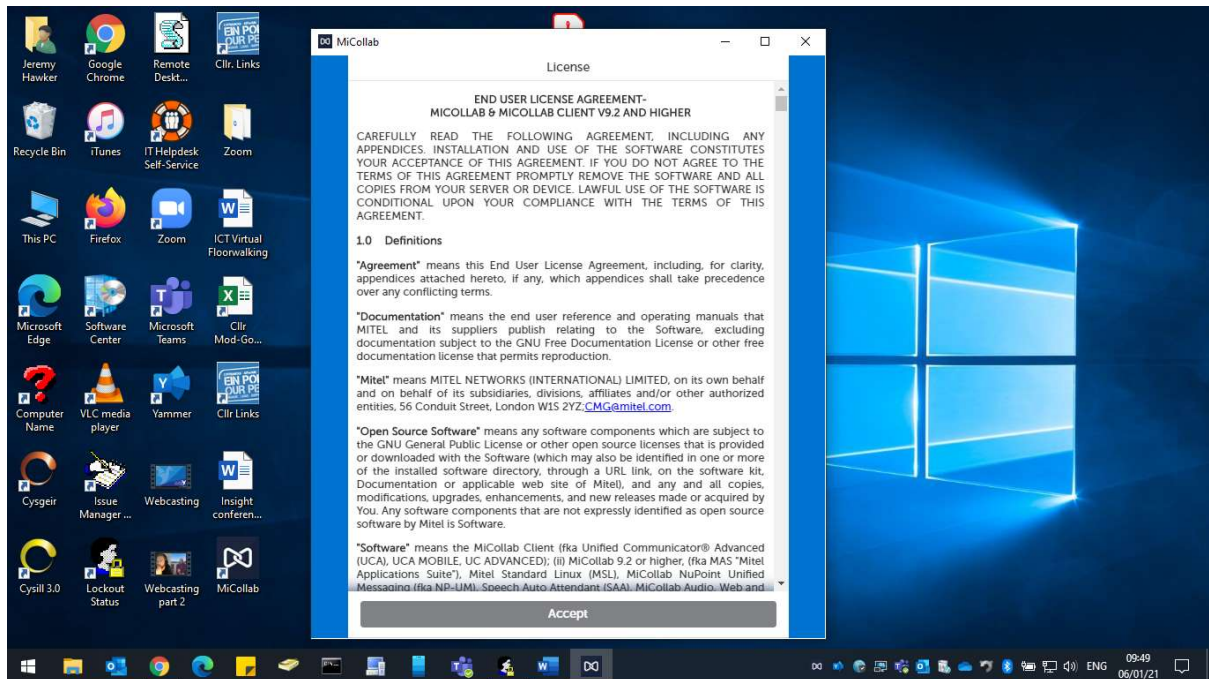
Jeremy Hawker

Google Chrome

Remote Deskt...

Cllr. Links

Recycle Bin

iTunes

IT Helpdesk Self-Service

Zoom

This PC

Firefox

Zoom

ICT Virtual Floorwalking

Microsoft Edge

Software Center

Microsoft Teams

Cllr Mod-Go...

Computer Name

VLC media player

Yammer

Cllr Links

Cysgeir

Issue Manager ...

Webcasting

Insight conferen...

Cysill 3.0

Lockout Status

Webcasting part 2

MiCollab

MiCollab

License

END USER LICENSE AGREEMENT-
MICOLLAB & MICOLLAB CLIENT V9.2 AND HIGHER

CAREFULLY READ THE FOLLOWING AGREEMENT, INCLUDING ANY APPENDICES. INSTALLATION AND USE OF THE SOFTWARE CONSTITUTES YOUR ACCEPTANCE OF THIS AGREEMENT. IF YOU DO NOT AGREE TO THE TERMS OF THIS AGREEMENT PROMPTLY REMOVE THE SOFTWARE AND ALL COPIES FROM YOUR SERVER OR DEVICE. LAWFUL USE OF THE SOFTWARE IS CONDITIONAL UPON YOUR COMPLIANCE WITH THE TERMS OF THIS AGREEMENT.

1.0 Definitions

"Agreement" means this End User License Agreement, including, for clarity, appendices attached hereto, if any, which appendices shall take precedence over any conflicting terms.

"Documentation" means the end user reference and operating manuals that MITEL and its suppliers publish relating to the Software, excluding documentation subject to the GNU Free Documentation License or other free documentation license that permits reproduction.

"Mitel" means MITEL NETWORKS (INTERNATIONAL) LIMITED, on its own behalf and on behalf of its subsidiaries, divisions, affiliates and/or other authorized entities, 56 Conduit Street, London W1S 2YZ;CMG@mitel.com.

"Open Source Software" means any software components which are subject to the GNU General Public License or other open source licenses that is provided or downloaded with the Software (which may also be identified in one or more of the installed software directory, through a URL link, on the software kit, Documentation or applicable web site of Mitel), and any and all copies, modifications, upgrades, enhancements, and new releases made or acquired by You. Any software components that are not expressly identified as open source software by Mitel is Software.

"Software" means the MiCollab Client (fka Unified Communicator® Advanced (UCA), UCA MOBILE, UC ADVANCED); (ii) MiCollab 9.2 or higher, (fka MAS "Mitel Applications Suite"), Mitel Standard Linux (MSL), MiCollab NuPoint Unified Messaging (fka NP-UM), Speech Auto Attendant (SAA), MiCollab Audio, Web and

Accept

ENG
09:49
06/01/21